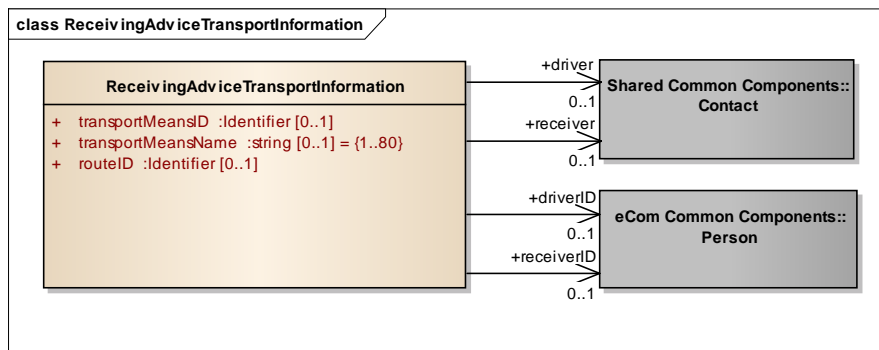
class ReceivingAdviceTransportInformation

ReceivingAdviceTransportInformation

+ transportMeansID :Identifier [0..1]
+ transportMeansName :string [0..1] = {1..80}
+ routeID :Identifier [0..1]

+driver
0..1
+receiver
0..1

Shared Common Components:: Contact

+driverID
0..1
+receiverID
0..1

eCom Common Components:: Person